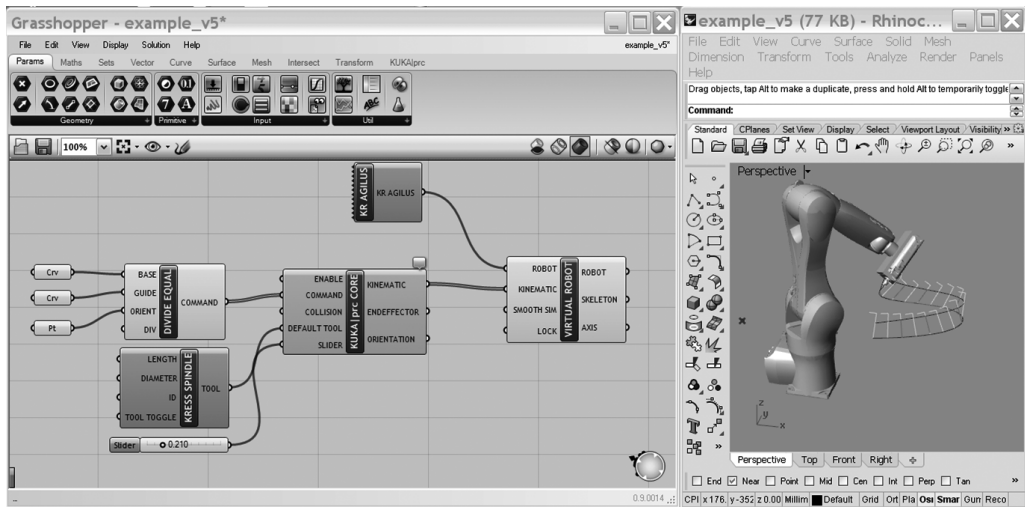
Grasshopper - example_v5*

File Edit View Display Solution Help

example_v5*

Params Maths Sets Vector Curve Surface Mesh Intersect Transform KUKA|prc

Geometry Primitive Input Util

100%

KR AGILUS

KR AGILUS

Crv

Crv

Pt

BASE

GUIDE

ORIENT

DIV

DIVIDE EQUAL

COMMAND

ENABLE

COMMAND

COLLISION

DEFAULT TOOL

SLIDER

KUKA|prc CORE

KINEMATIC

ENDEFFECTOR

ORIENTATION

ROBOT

KINEMATIC

SMOOTH SIM

LOCK

VIRTUAL ROBOT

ROBOT

SKELETON

AXIS

LENGTH

DIAMETER

ID

TOOL TOGGLE

KRESS SPINDLE

TOOL

Slider

0.210

0.9.0014

example_v5 (77 KB) - Rhinoc...

File Edit View Curve Surface Solid Mesh Dimension Transform Tools Analyze Render Panels Help

Drag objects, tap Alt to make a duplicate, press and hold Alt to temporarily toggle

Command:

Standard CPlanes Set View Display Select Viewport Layout Visibility

Perspective

Perspective Top Front Right

End Near Point Mid Cen Int Perp Tan

CPl x 176. y -352 z 0.00 Millim Default Grid Ort Pla Osi Smar Gun Reco